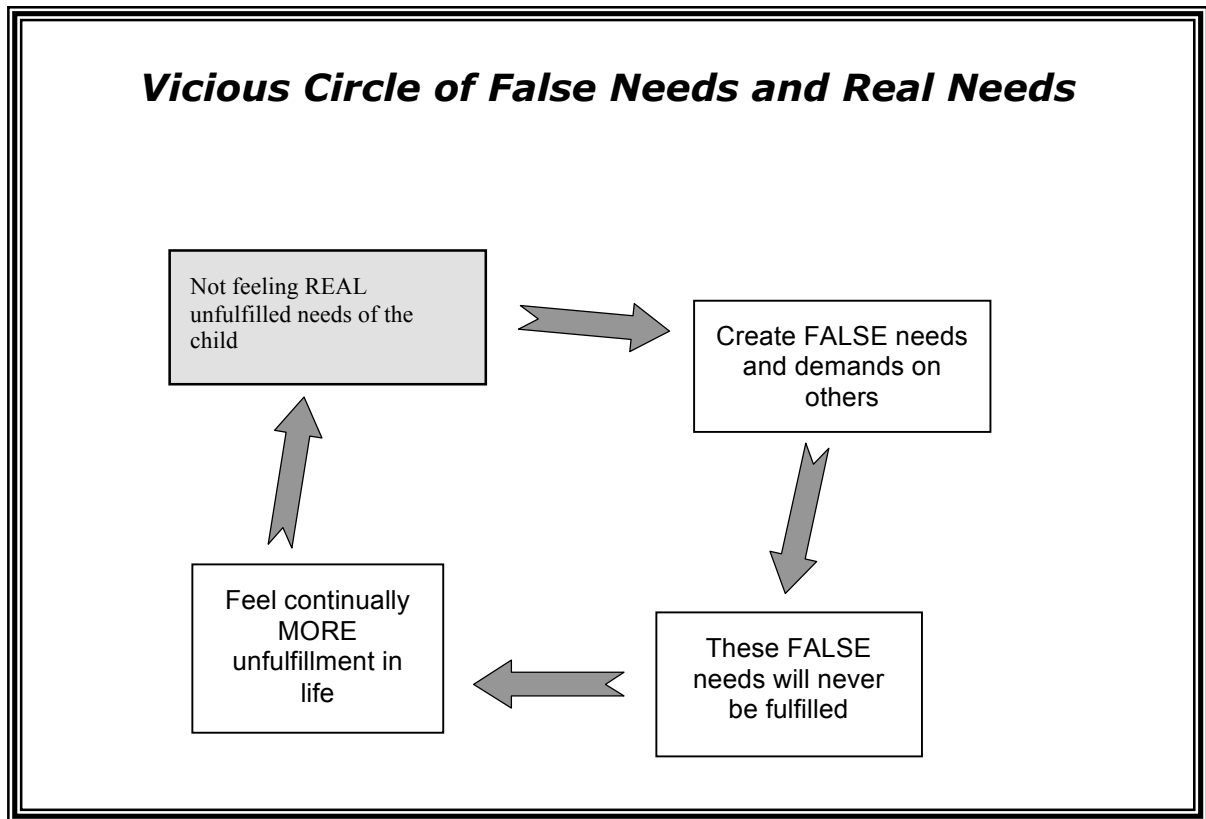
*Vicious Circle of False Needs and Real Needs*

Not feeling REAL unfulfilled needs of the child

Create FALSE needs and demands on others

These FALSE needs will never be fulfilled

Feel continually MORE unfulfillment in life